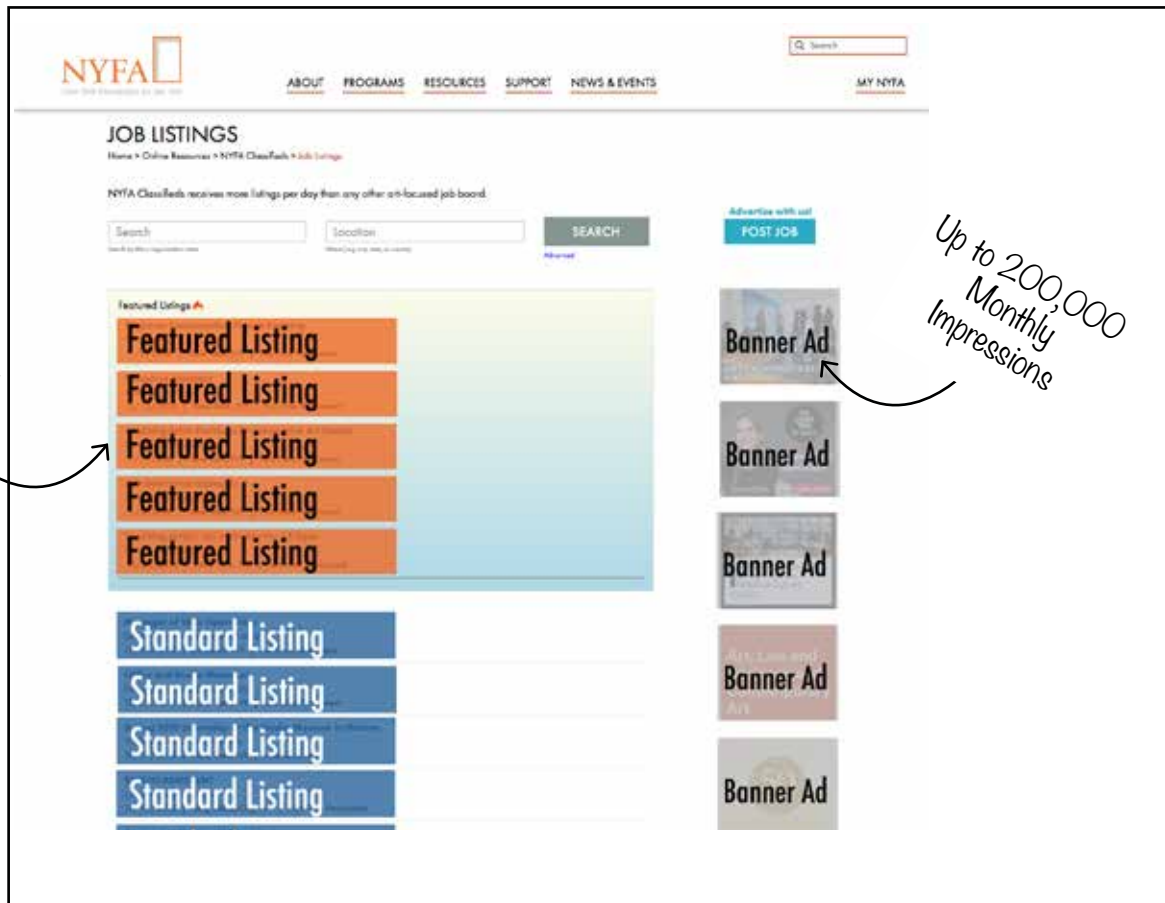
NYFA
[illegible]

ABOUT PROGRAMS RESOURCES SUPPORT NEWS & EVENTS

Search

MY NYFA

JOB LISTINGS

Home > Online Resources > NYFA Classifieds > Job Listings

NYFA Classifieds receives more listings per day than any other art-focused job board.

Search

Location

SEARCH

Advanced

Advertise with us!

POST JOB

Up to 200,000 Monthly Impressions

Featured Listings

Featured Listing

Featured Listing

Featured Listing

Featured Listing

Featured Listing

Banner Ad

Banner Ad

Banner Ad

Banner Ad

Banner Ad

Standard Listing

Standard Listing

Standard Listing

Standard Listing